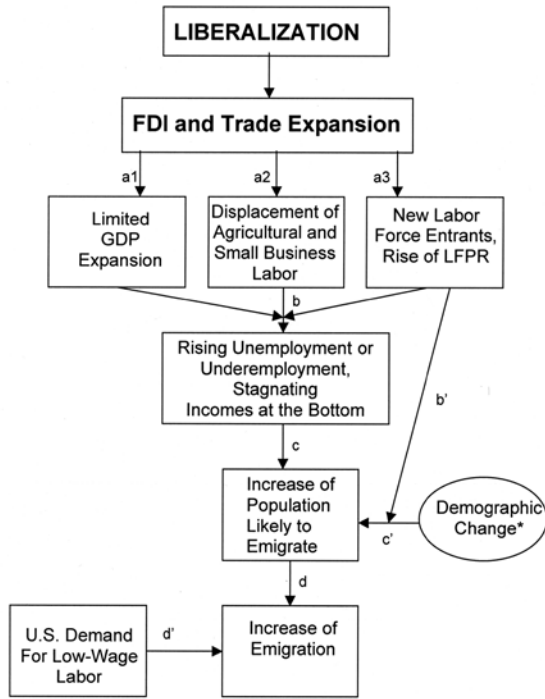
LIBERALIZATION

FDI and Trade Expansion

a1

a2

a3

Limited GDP Expansion

Displacement of Agricultural and Small Business Labor

New Labor Force Entrants, Rise of LFPR

b

Rising Unemployment or Underemployment, Stagnating Incomes at the Bottom

b'

c

Increase of Population Likely to Emigrate

Demographic Change*

c'

d

U.S. Demand For Low-Wage Labor

d'

Increase of Emigration